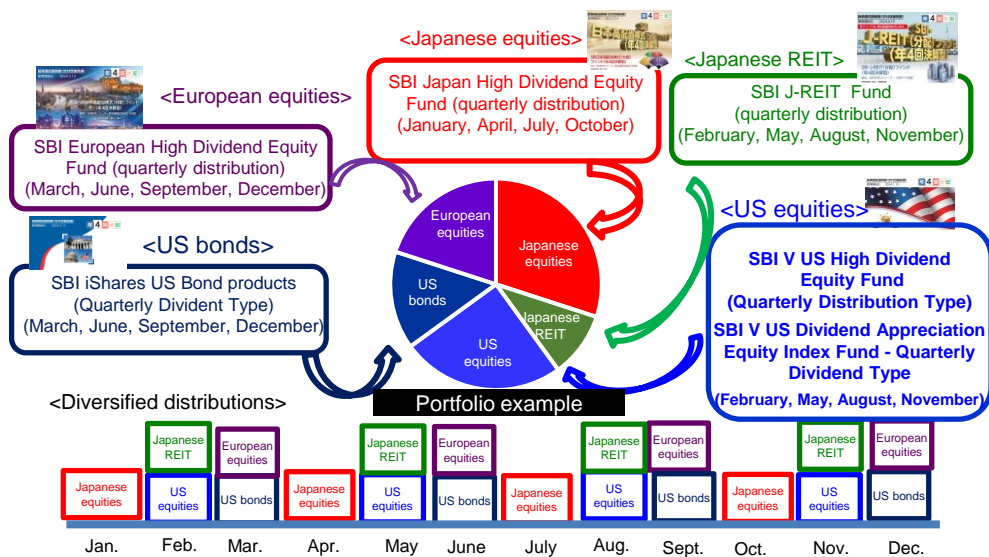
<Japanese equities>
SBI Japan High Dividend Equity Fund (quarterly distribution) (January, April, July, October)

<Japanese REIT>
SBI J-REIT Fund (quarterly distribution) (February, May, August, November)

<European equities>
SBI European High Dividend Equity Fund (quarterly distribution) (March, June, September, December)

<US bonds>
SBI iShares US Bond products (Quarterly Divident Type) (March, June, September, December)

<US equities>
SBI V US High Dividend Equity Fund (Quarterly Distribution Type)
SBI V US Dividend Appreciation Equity Index Fund - Quarterly Dividend Type
(February, May, August, November)

European equities
Japanese equities
US bonds
US equities
Japanese REIT

Portfolio example

<Diversified distributions>

| Jan. | Feb. | Mar. | Apr. | May | June | July | Aug. | Sept. | Oct. | Nov. | Dec. |
|---|---|---|---|---|---|---|---|---|---|---|---|
| | Japanese REIT | European equities | | Japanese REIT | European equities | | Japanese REIT | European equities | | Japanese REIT | European equities |
| Japanese equities | US equities | US bonds | Japanese equities | US equities | US bonds | Japanese equities | US equities | US bonds | Japanese equities | US equities | US bonds |